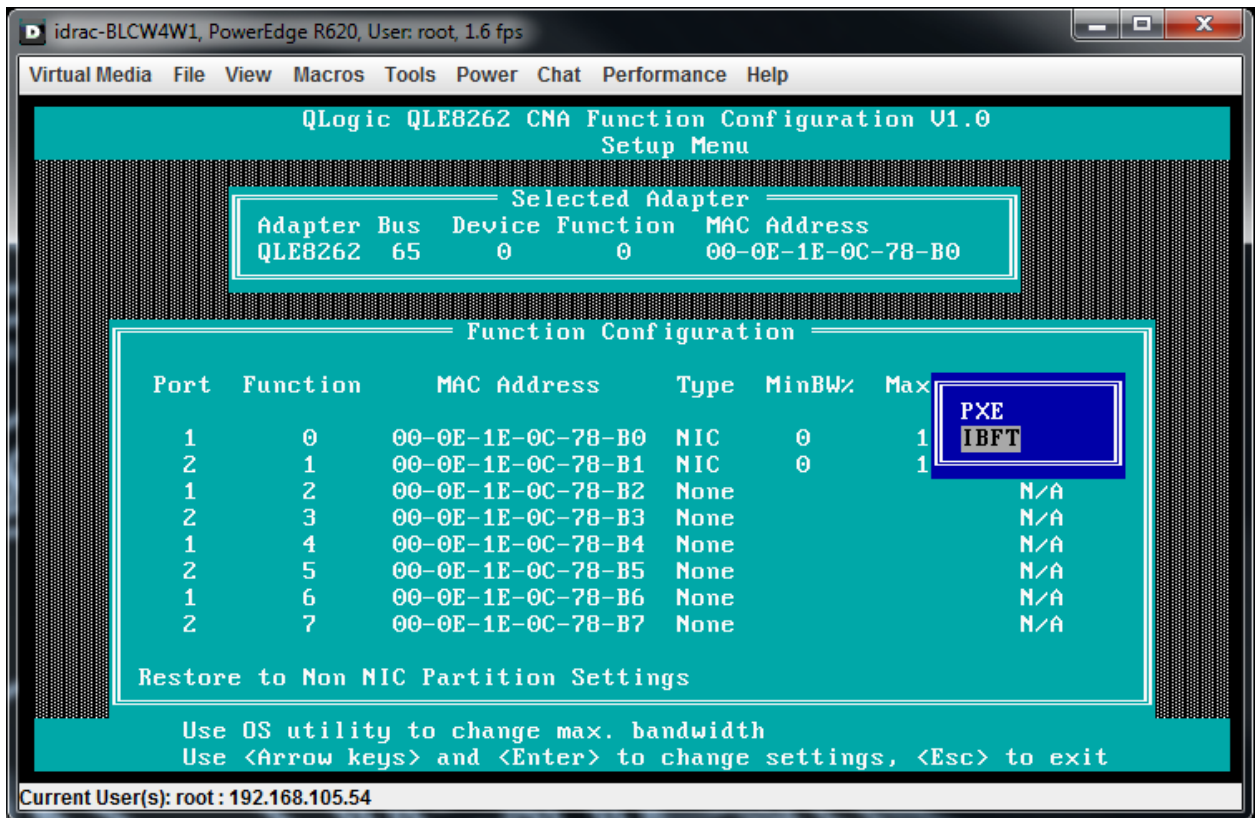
idrac-BLCW4W1, PowerEdge R620, User: root, 1.6 fps

Virtual Media File View Macros Tools Power Chat Performance Help

QLogic QLE8262 CNA Function Configuration V1.0
Setup Menu

Selected Adapter

| Adapter | Bus | Device | Function | MAC Address |
|---|---|---|---|---|
| QLE8262 | 65 | 0 | 0 | 00-0E-1E-0C-78-B0 |

Function Configuration

| Port | Function | MAC Address | Type | MinBW% | Max |
|---|---|---|---|---|---|
| 1 | 0 | 00-0E-1E-0C-78-B0 | NIC | 0 | 1 |
| 2 | 1 | 00-0E-1E-0C-78-B1 | NIC | 0 | 1 |
| 1 | 2 | 00-0E-1E-0C-78-B2 | None | | N/A |
| 2 | 3 | 00-0E-1E-0C-78-B3 | None | | N/A |
| 1 | 4 | 00-0E-1E-0C-78-B4 | None | | N/A |
| 2 | 5 | 00-0E-1E-0C-78-B5 | None | | N/A |
| 1 | 6 | 00-0E-1E-0C-78-B6 | None | | N/A |
| 2 | 7 | 00-0E-1E-0C-78-B7 | None | | N/A |

PXE
IBFT

Restore to Non NIC Partition Settings

Use OS utility to change max. bandwidth
Use <Arrow keys> and <Enter> to change settings, <Esc> to exit

Current User(s): root : 192.168.105.54